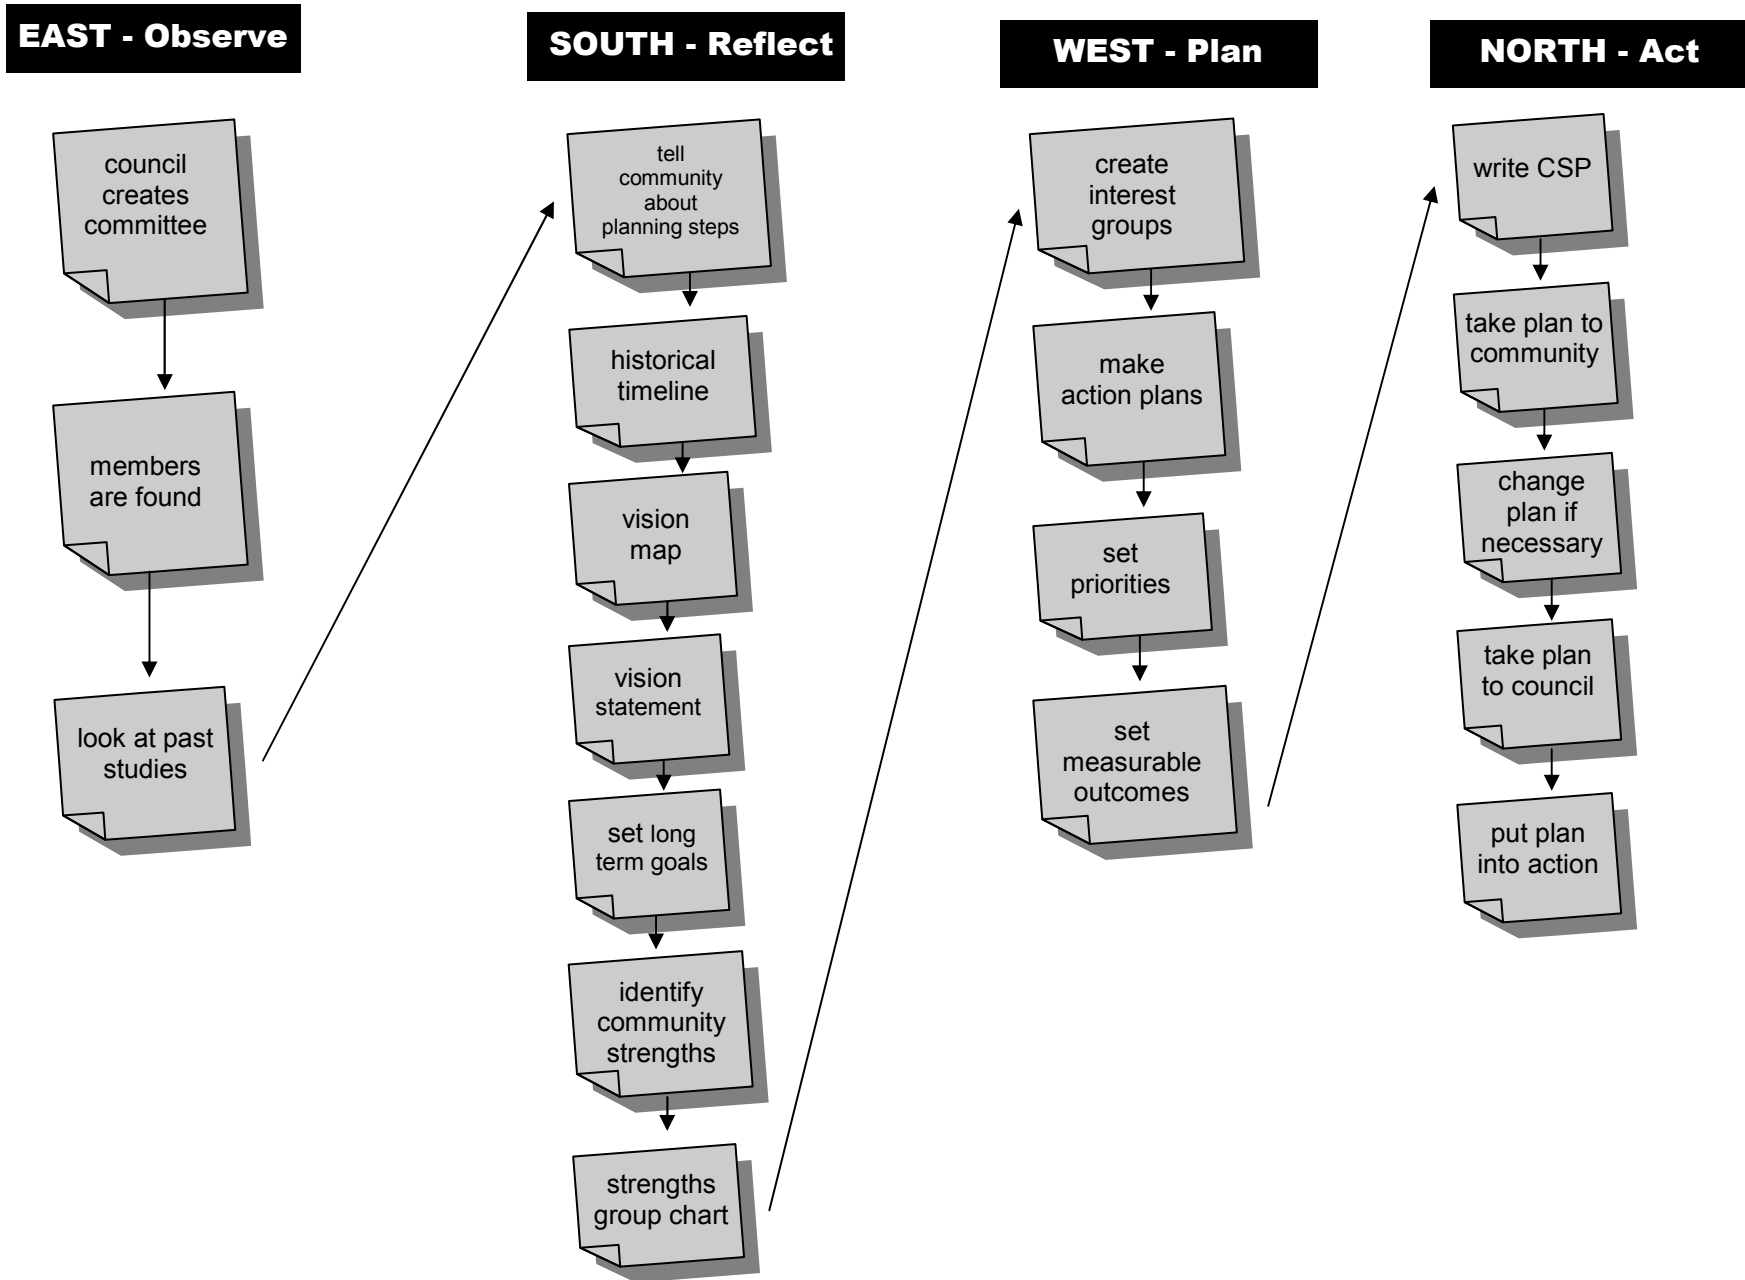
EAST - Observe

council creates committee

members are found

look at past studies

SOUTH - Reflect

tell community about planning steps

historical timeline

vision map

vision statement

set long term goals

identify community strengths

strengths group chart

WEST - Plan

create interest groups

make action plans

set priorities

set measurable outcomes

NORTH - Act

write CSP

take plan to community

change plan if necessary

take plan to council

put plan into action